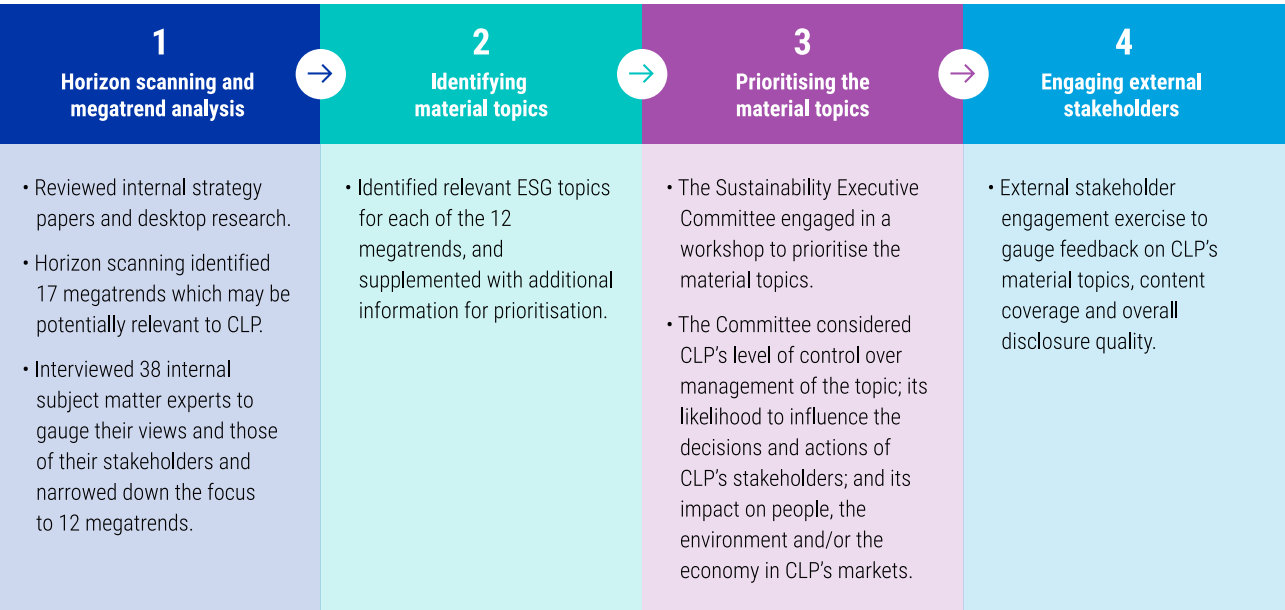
1
Horizon scanning and megatrend analysis

• Reviewed internal strategy papers and desktop research.

• Horizon scanning identified 17 megatrends which may be potentially relevant to CLP.

• Interviewed 38 internal subject matter experts to gauge their views and those of their stakeholders and narrowed down the focus to 12 megatrends.

2
Identifying material topics

• Identified relevant ESG topics for each of the 12 megatrends, and supplemented with additional information for prioritisation.

3
Prioritising the material topics

• The Sustainability Executive Committee engaged in a workshop to prioritise the material topics.

• The Committee considered CLP's level of control over management of the topic; its likelihood to influence the decisions and actions of CLP's stakeholders; and its impact on people, the environment and/or the economy in CLP's markets.

4
Engaging external stakeholders

• External stakeholder engagement exercise to gauge feedback on CLP's material topics, content coverage and overall disclosure quality.